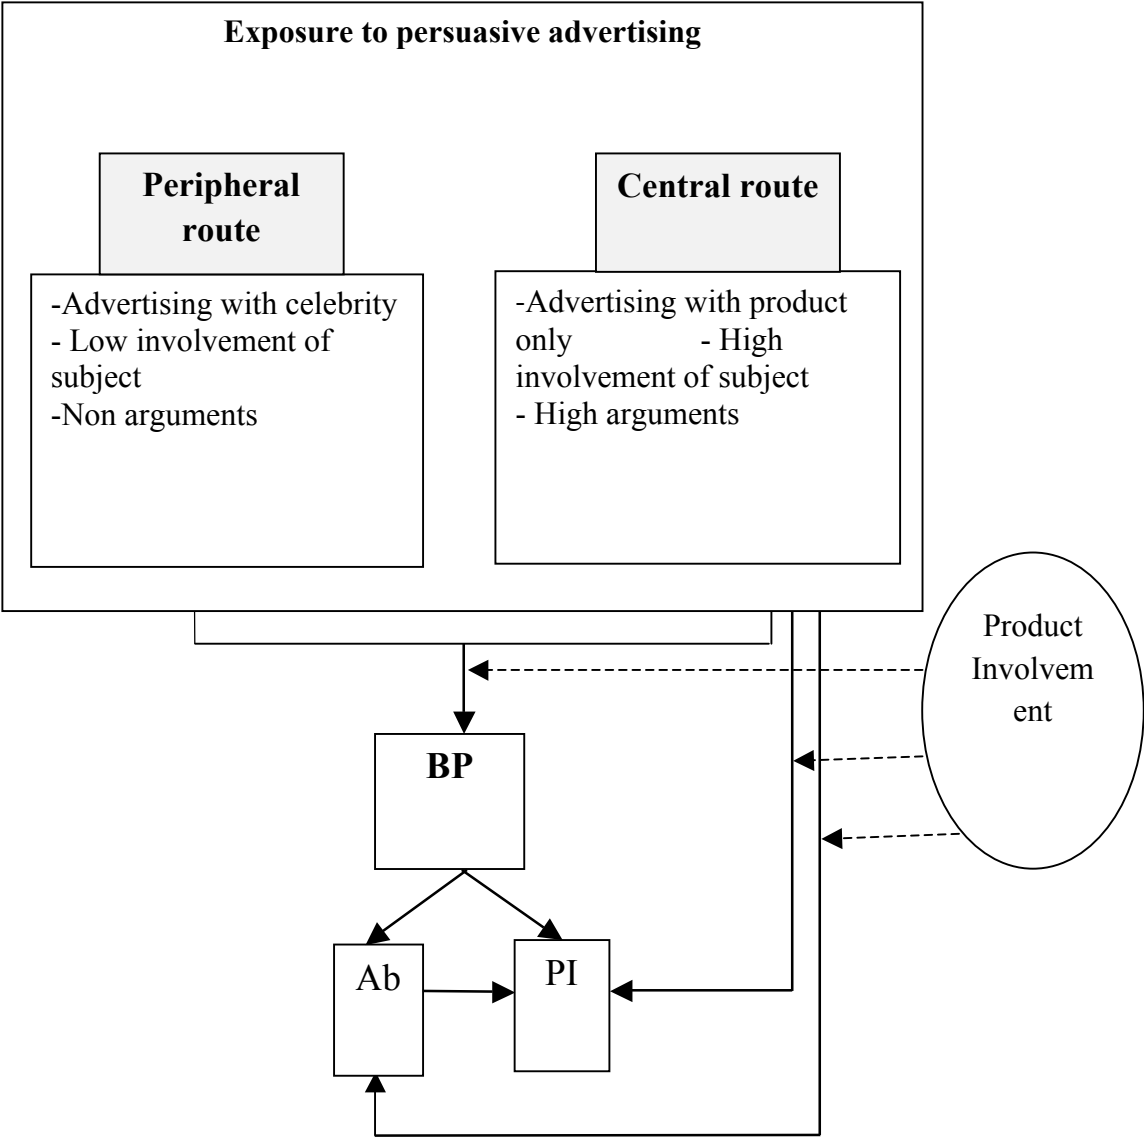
Exposure to persuasive advertising

Peripheral route

-Advertising with celebrity
- Low involvement of subject
-Non arguments

Central route

-Advertising with product only - High involvement of subject
- High arguments

Product Involvement

BP

Ab

PI